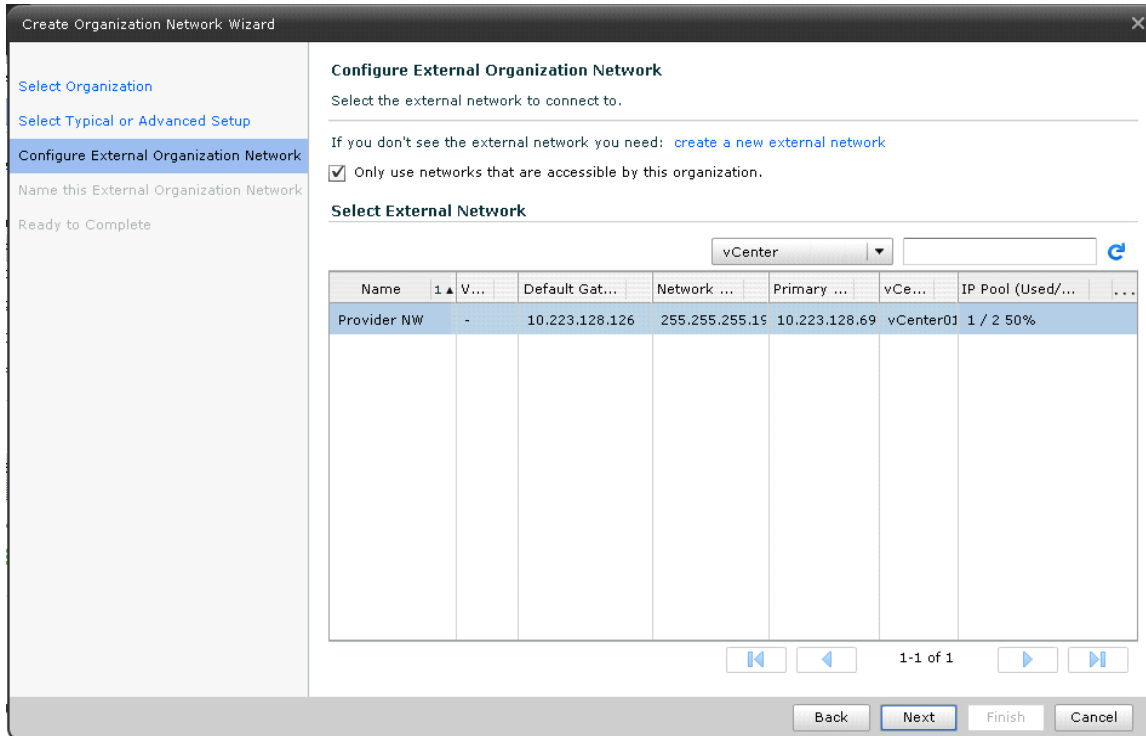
Create Organization Network Wizard

Select Organization
Select Typical or Advanced Setup
Configure External Organization Network
Name this External Organization Network
Ready to Complete

Configure External Organization Network

Select the external network to connect to.

If you don't see the external network you need: create a new external network

Only use networks that are accessible by this organization.

Select External Network

vCenter

| Name 1▲ | V... | Default Gat... | Network ... | Primary ... | vCe... | IP Pool (Used/... |
|---|---|---|---|---|---|---|
| Provider NW | - | 10.223.128.126 | 255.255.255.19 | 10.223.128.69 | vCenter01 | 1 / 2 50% |

1-1 of 1

Back Next Finish Cancel